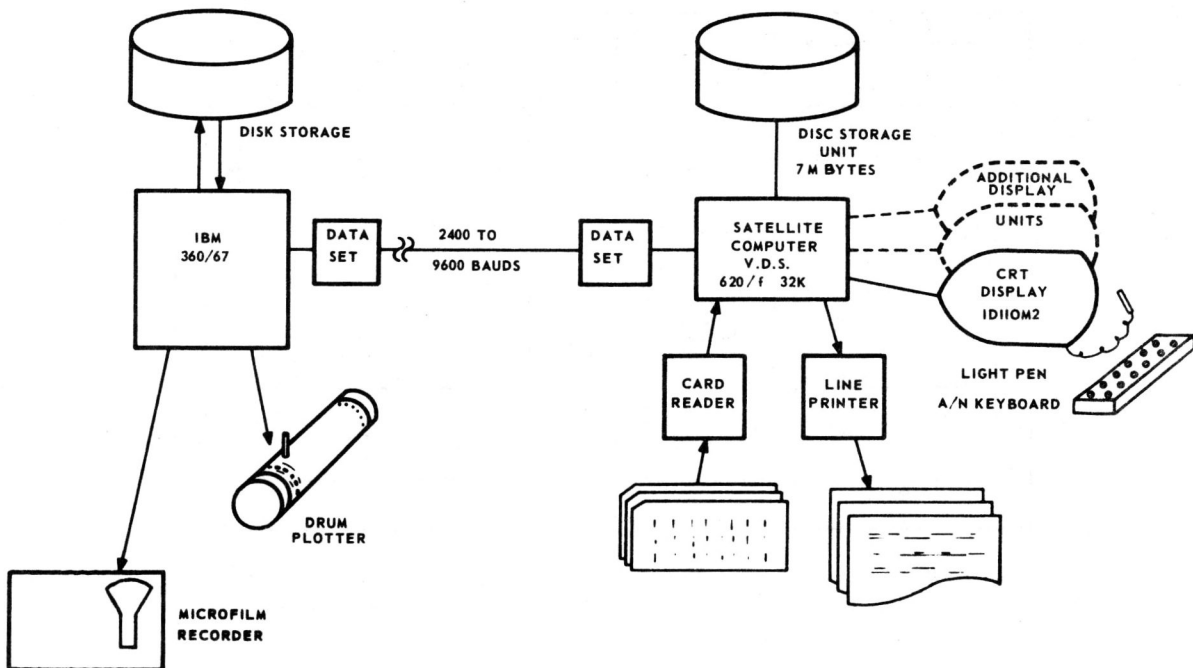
DISK STORAGE

IBM
360/67

DATA SET

2400 TO
9600 BAUDS

DATA SET

DISC STORAGE UNIT
7 M BYTES

ADDITIONAL DISPLAY
UNITS

SATELLITE COMPUTER
V.D.S.
620/f 32K

CRT DISPLAY
IDIIOM2

LIGHT PEN
A/N KEYBOARD

CARD READER

LINE PRINTER

DRUM PLOTTER

MICROFILM RECORDER